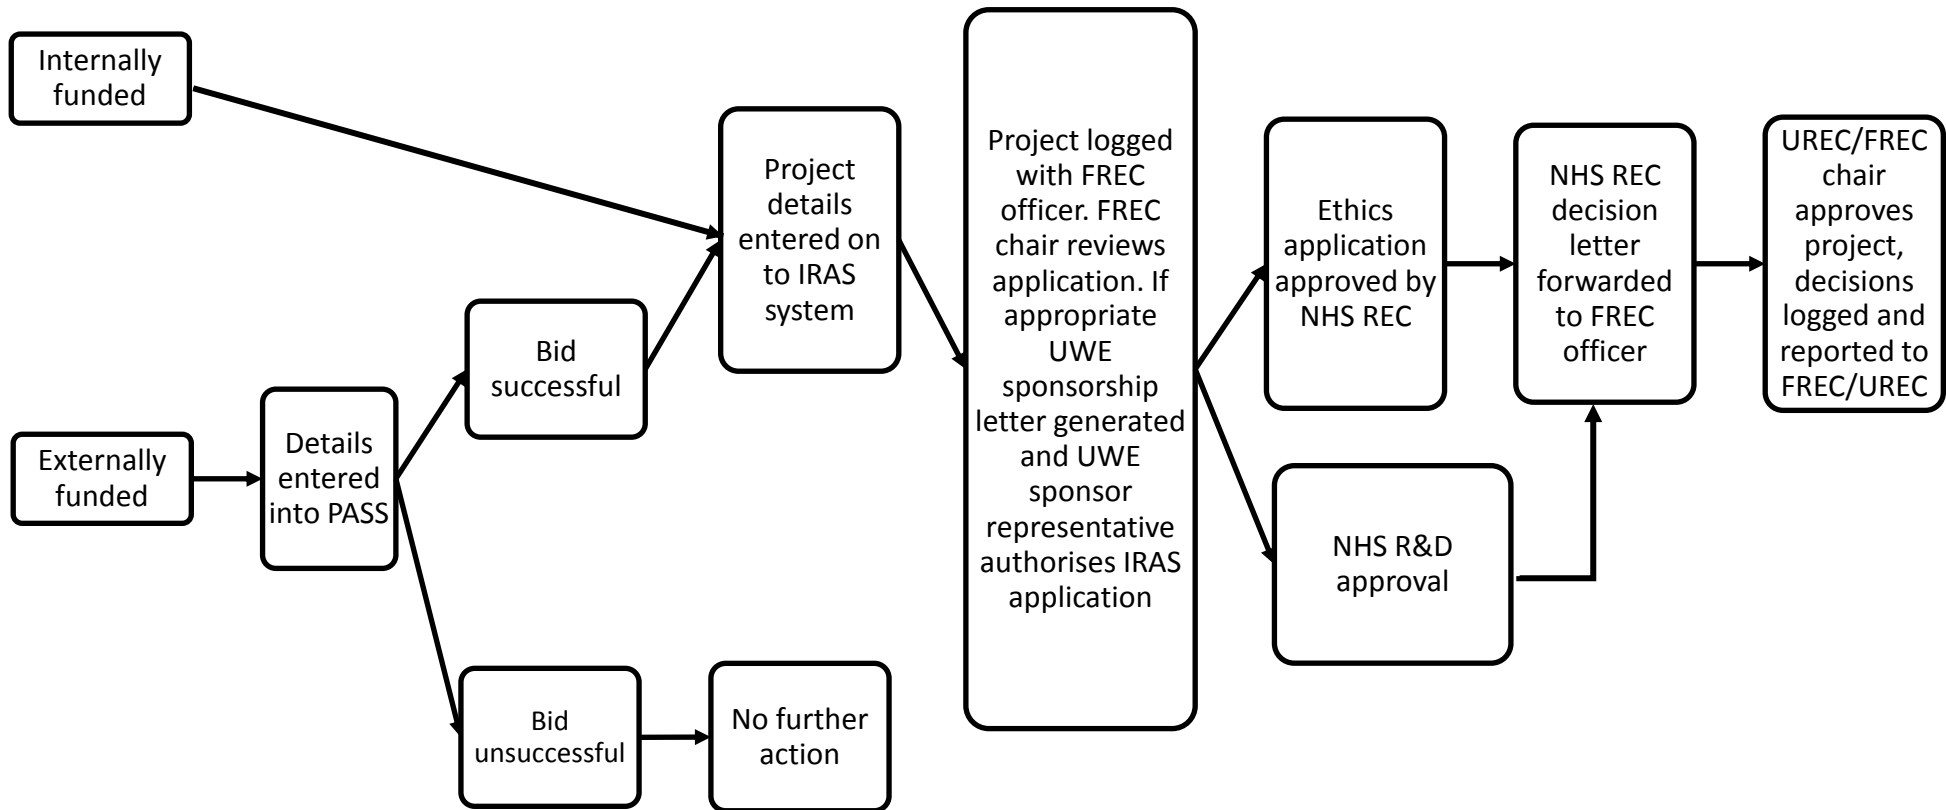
Internally funded

Externally funded

Details entered into PASS

Bid successful

Bid unsuccessful

No further action

Project details entered on to IRAS system

Project logged with FREC officer. FREC chair reviews application. If appropriate UWE sponsorship letter generated and UWE sponsor representative authorises IRAS application

Ethics application approved by NHS REC

NHS R&D approval

NHS REC decision letter forwarded to FREC officer

UREC/FREC chair approves project, decisions logged and reported to FREC/UREC